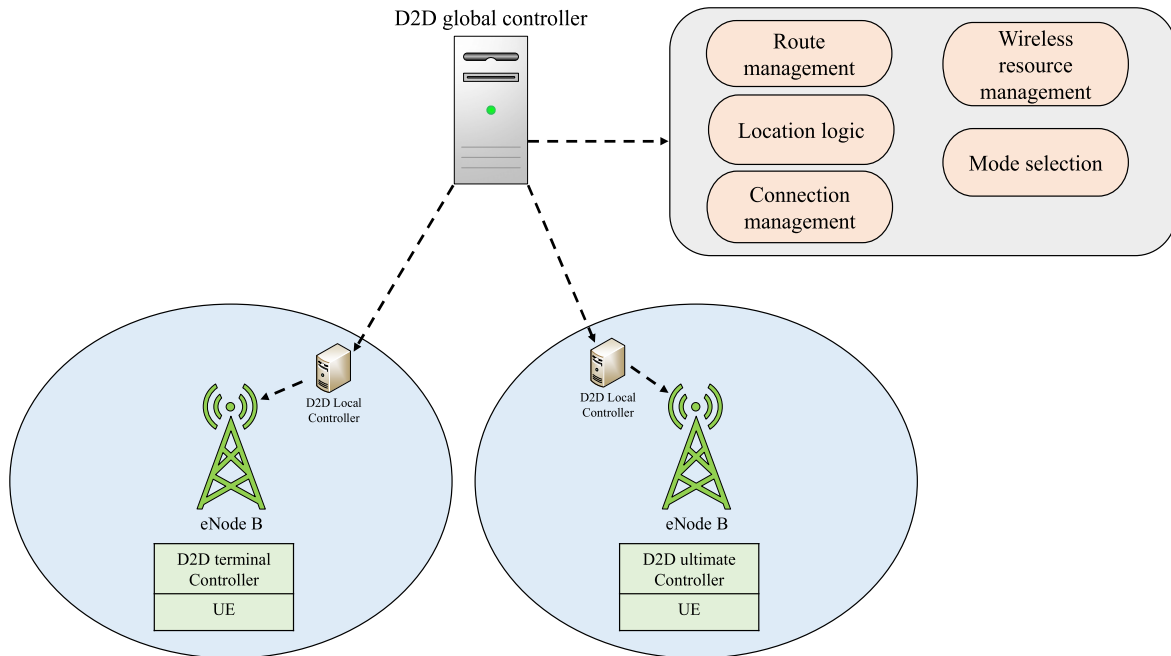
D2D global controller

Route management

Wireless resource management

Location logic

Mode selection

Connection management

D2D Local Controller

eNode B

D2D terminal Controller

UE

D2D Local Controller

eNode B

D2D ultimate Controller

UE